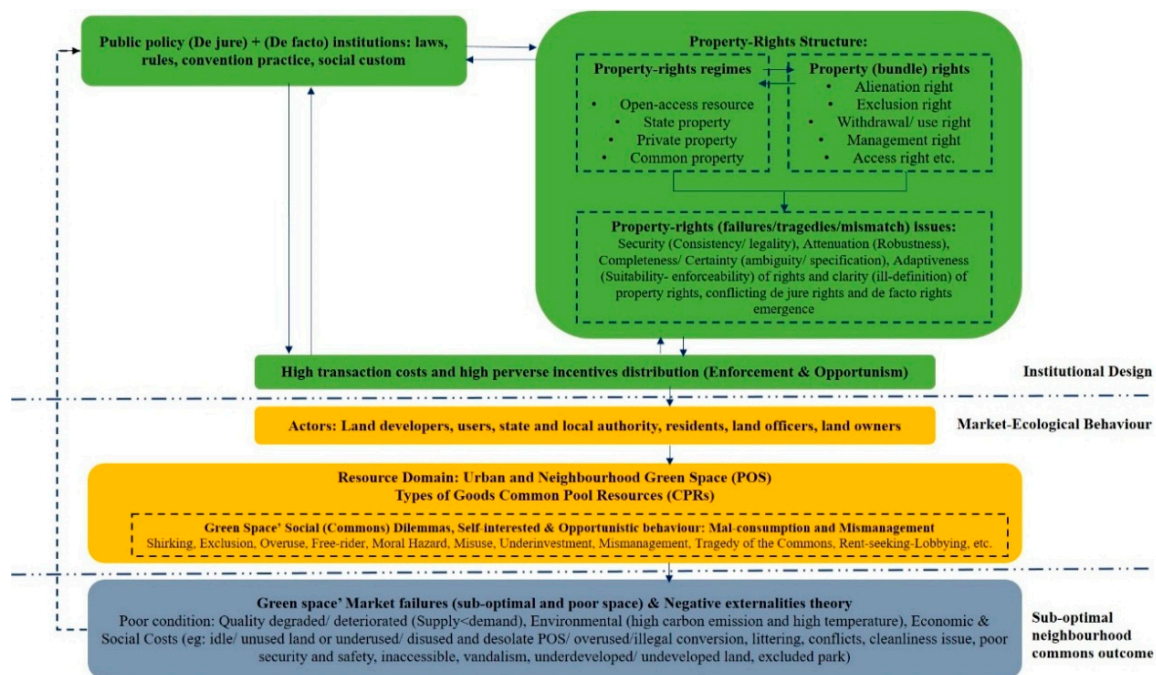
Public policy (De jure) + (De facto) institutions: laws, rules, convention practice, social custom

Property-Rights Structure:

Property-rights regimes
• Open-access resource
• State property
• Private property
• Common property

Property (bundle) rights
• Alienation right
• Exclusion right
• Withdrawal/ use right
• Management right
• Access right etc.

Property-rights (failures/tragedies/mismatch) issues:
Security (Consistency/ legality), Attenuation (Robustness), Completeness/ Certainty (ambiguity/ specification), Adaptiveness (Suitability- enforceability) of rights and clarity (ill-definition) of property rights, conflicting de jure rights and de facto rights emergence

High transaction costs and high perverse incentives distribution (Enforcement & Opportunism)

Institutional Design

Actors: Land developers, users, state and local authority, residents, land officers, land owners

Market-Ecological Behaviour

Resource Domain: Urban and Neighbourhood Green Space (POS)
Types of Goods Common Pool Resources (CPRs)

Green Space' Social (Commons) Dilemmas, Self-interested & Opportunistic behaviour: Mal-consumption and Mismanagement
Shirking, Exclusion, Overuse, Free-rider, Moral Hazard, Misuse, Underinvestment, Mismanagement, Tragedy of the Commons, Rent-seeking-Lobbying, etc.

Green space' Market failures (sub-optimal and poor space) & Negative externalities theory
Poor condition: Quality degraded/ deteriorated (Supply<demand), Environmental (high carbon emission and high temperature), Economic & Social Costs (eg: idle/ unused land or underused/ disused and desolate POS/ overused/illegal conversion, littering, conflicts, cleanliness issue, poor security and safety, inaccessible, vandalism, underdeveloped/ undeveloped land, excluded park)

Sub-optimal neighbourhood commons outcome